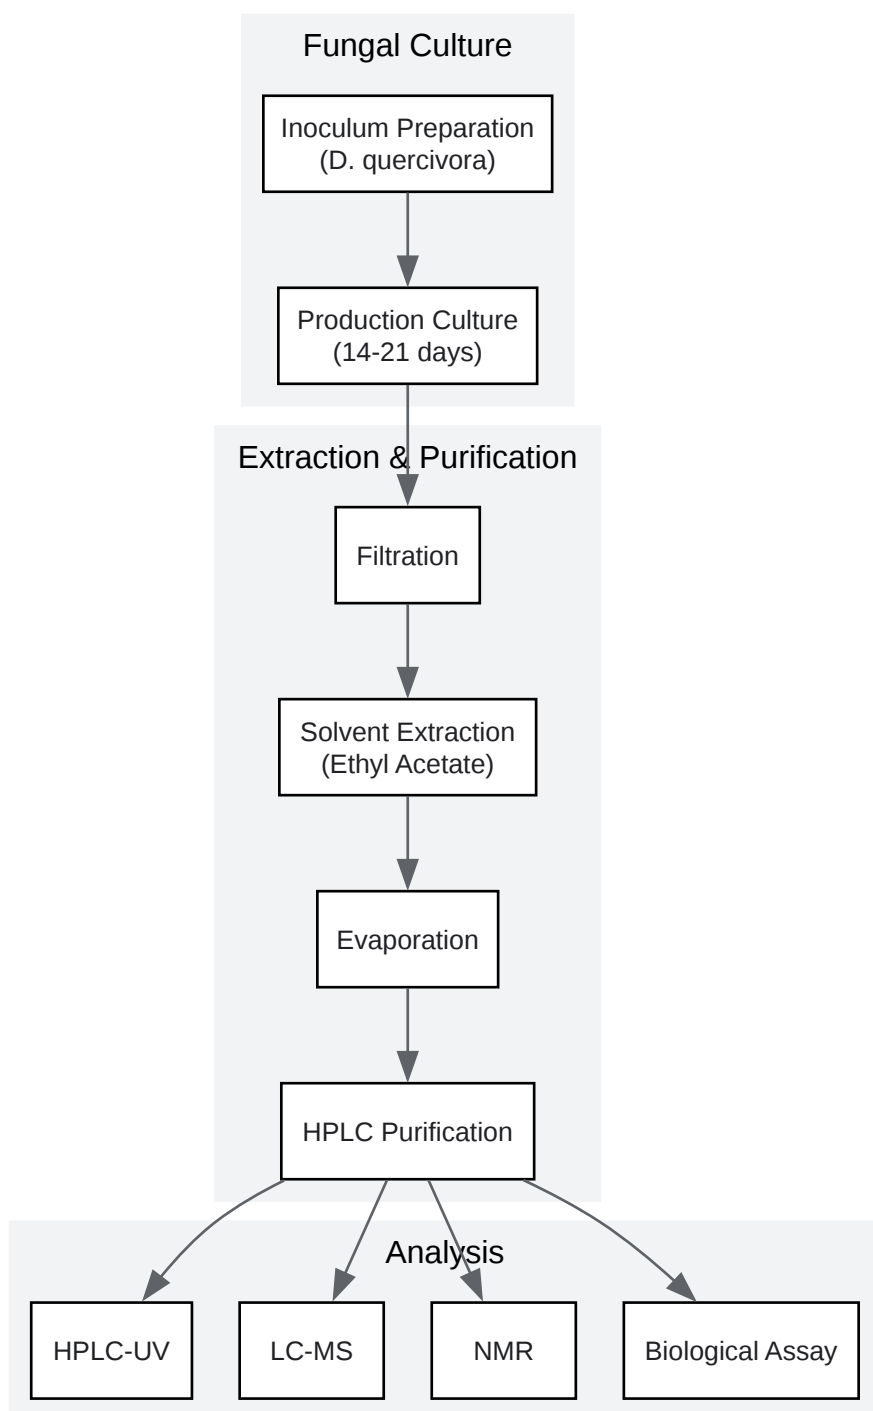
Fungal Culture

Inoculum Preparation (D. quercivora)

Production Culture (14-21 days)

Extraction & Purification

Filtration

Solvent Extraction (Ethyl Acetate)

Evaporation

HPLC Purification

Analysis

HPLC-UV

LC-MS

NMR

Biological Assay